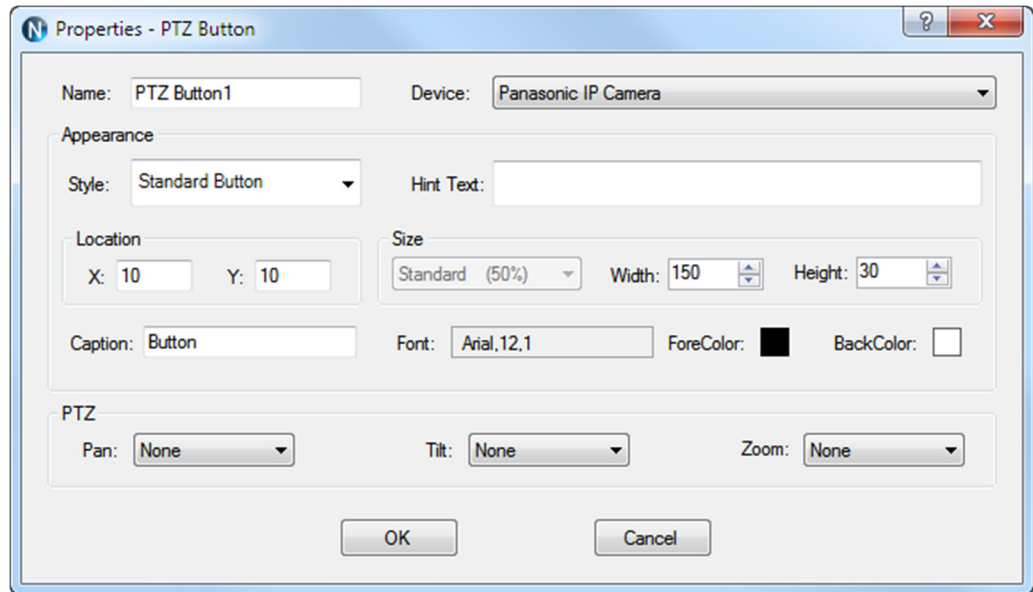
Properties - PTZ Button

?

X

Name: PTZ Button1

Device: Panasonic IP Camera

Appearance

Style: Standard Button

Hint Text:

Location

X: 10

Y: 10

Size

Standard (50%)

Width: 150

Height: 30

Caption: Button

Font: Arial,12,1

ForeColor:

BackColor:

PTZ

Pan: None

Tilt: None

Zoom: None

OK

Cancel